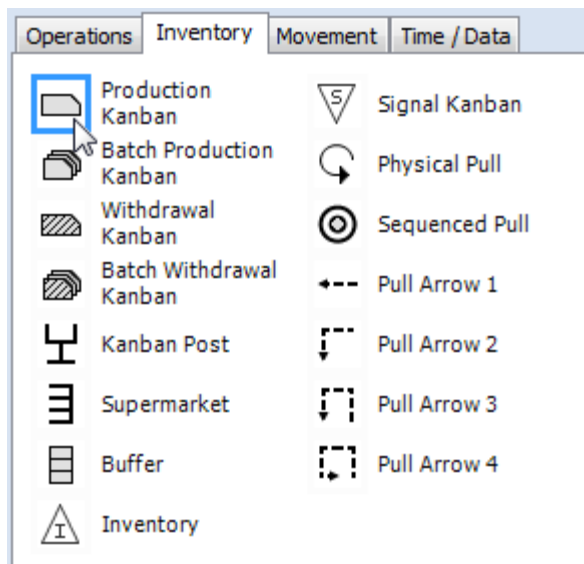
Operations | Inventory | Movement | Time / Data

Production Kanban
Batch Production Kanban
Withdrawal Kanban
Batch Withdrawal Kanban
Kanban Post
Supermarket
Buffer
I
Inventory

S
Signal Kanban
Physical Pull
Sequenced Pull
Pull Arrow 1
Pull Arrow 2
Pull Arrow 3
Pull Arrow 4